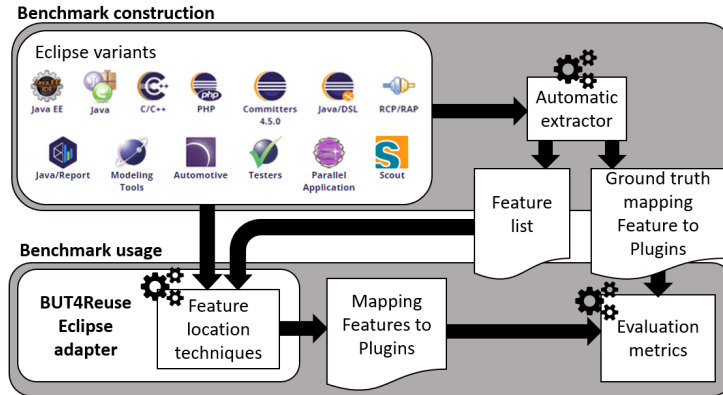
Benchmark construction

Eclipse variants

Java EE
Java
C/C++
PHP
Committers 4.5.0
Java/DSL
RCP/RAP
Java/Report
Modeling Tools
Automotive
Testers
Parallel Application
Scout

Automatic extractor

Feature list

Ground truth mapping Feature to Plugins

Benchmark usage

BUT4Reuse Eclipse adapter

Feature location techniques

Mapping Features to Plugins

Evaluation metrics